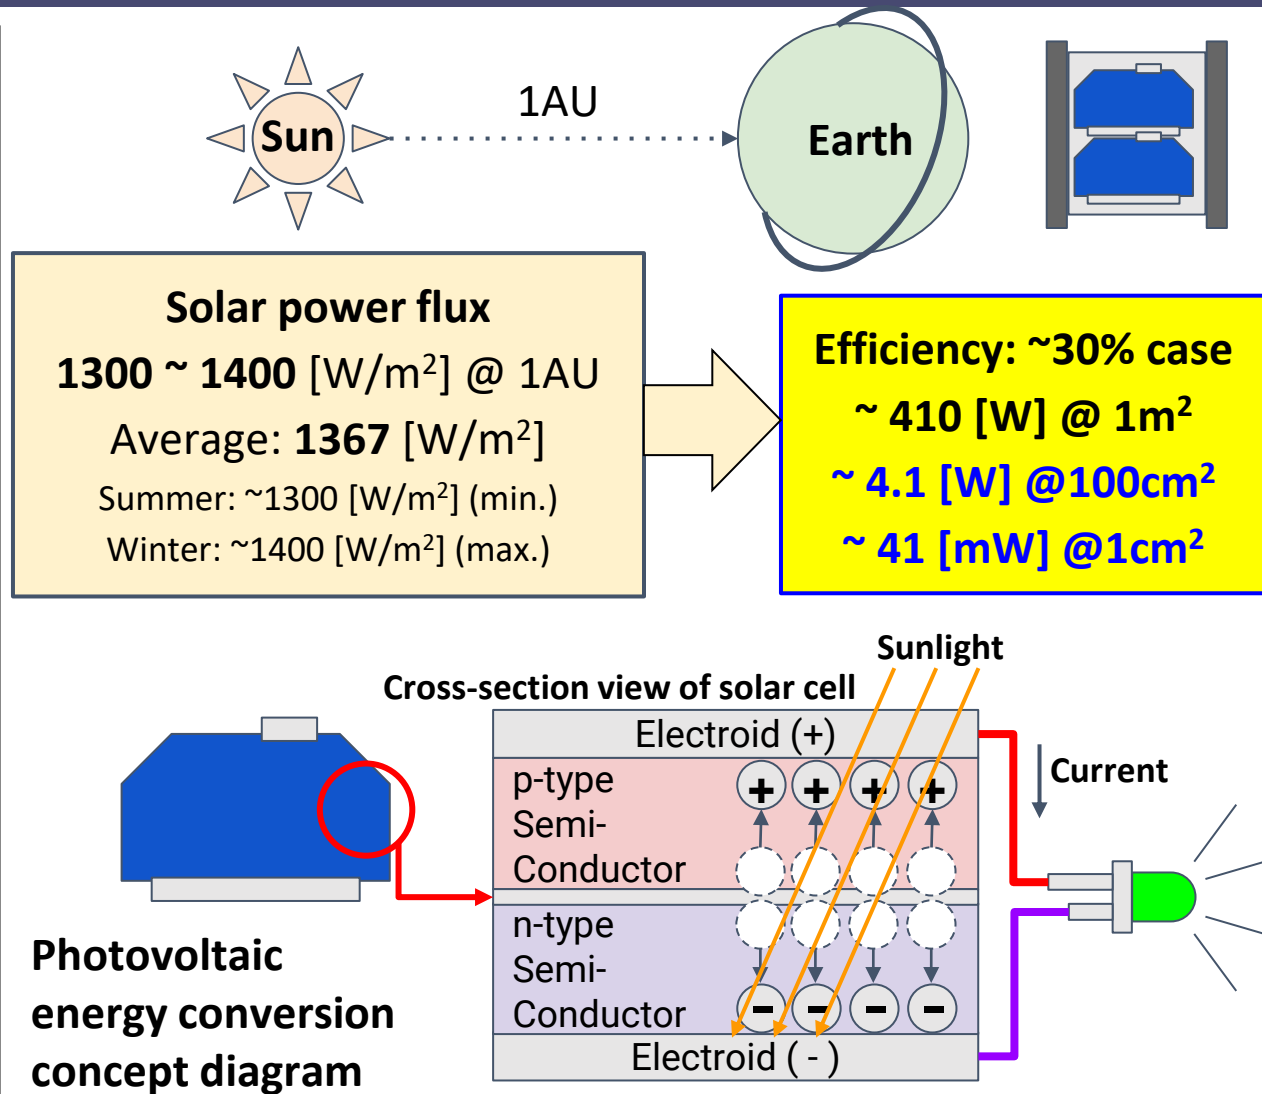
Sun

1AU

Earth

Solar power flux

1300 ~ 1400 [W/m$^2$] @ 1AU

Average: 1367 [W/m$^2$]

Summer: ~1300 [W/m$^2$] (min.)

Winter: ~1400 [W/m$^2$] (max.)

Efficiency: ~30% case

~ 410 [W] @ 1m$^2$

~ 4.1 [W] @100cm$^2$

~ 41 [mW] @1cm$^2$

Sunlight

Cross-section view of solar cell

Electroid (+)

Current

p-type Semi-Conductor

n-type Semi-Conductor

Electroid ( - )

Photovoltaic energy conversion concept diagram